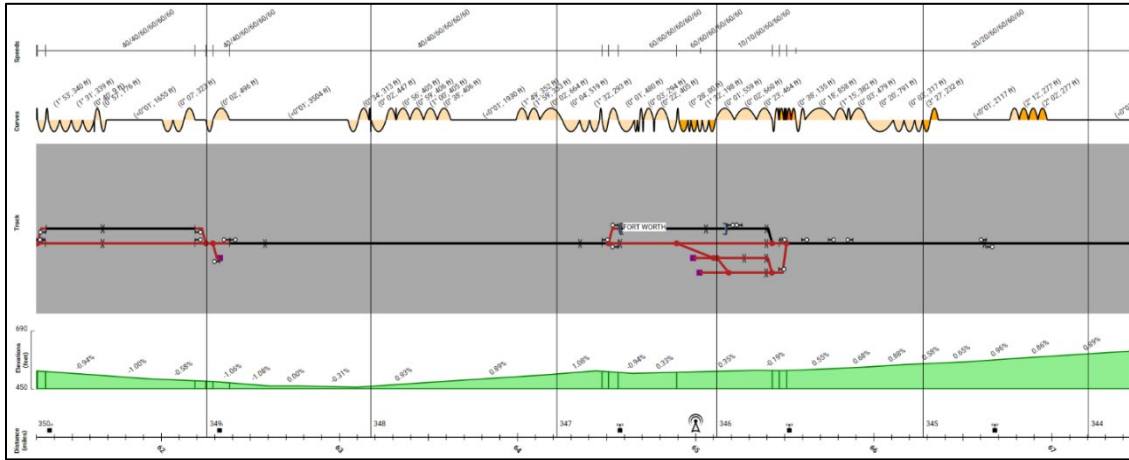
Speeds

40/40/60/60/60/60
40/40/60/60/60/60
40/40/60/60/60/60
60/60/60/60/60/60
60/60/60/60/60/60
10/10/60/60/60/60
20/20/60/60/60/60

Curves

(1° 53', 340 ft)
(1° 31', 339 ft)
(0° 40', 318 ft)
(0° 57', 776 ft)
(<0°01', 1655 ft)
(0° 07', 323 ft)
(0° 02', 496 ft)
(<0°01', 3504 ft)
(0° 34', 313 ft)
(0° 02', 447 ft)
(0° 56', 405 ft)
(0° 59', 405 ft)
(1° 00', 405 ft)
(0° 28', 406 ft)
(<0°01', 1930 ft)
(1° 46', 353 ft)
(1° 55', 353 ft)
(0° 02', 664 ft)
(0° 04', 519 ft)
(1° 32', 293 ft)
(0° 01', 480 ft)
(0° 03', 294 ft)
(0° 22', 405 ft)
(0° 28', 80 ft)
(1° 12', 198 ft)
(0° 01', 559 ft)
(0° 02', 662 ft)
(0° 22', 484 ft)
(0° 36', 135 ft)
(0° 18', 858 ft)
(1° 15', 382 ft)
(0° 02', 479 ft)
(0° 20', 761 ft)
(0° 02', 317 ft)
(3° 27', 232 ft)
(<0°01', 2117 ft)
(2° 12', 277 ft)
(2° 02', 277 ft)
(<0°

Track

FORT WORTH

Elevations (feet)
690
450

-0.94%
-1.00%
-0.58%
-1.00%
-1.08%
0.00%
-0.31%
0.93%
0.89%
1.08%
-0.94%
0.33%
0.35%
-0.19%
0.55%
0.68%
0.68%
0.58%
0.65%
0.96%
0.86%
0.69%

Distance (miles)
350
349
348
347
346
345
344